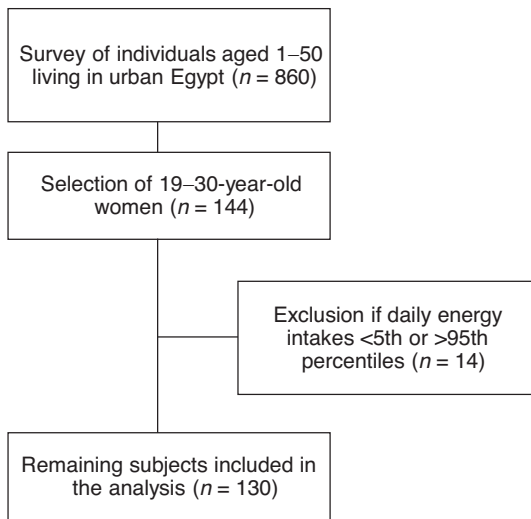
Survey of individuals aged 1–50 living in urban Egypt ($n$ = 860)

Selection of 19–30-year-old women ($n$ = 144)

Exclusion if daily energy intakes <5th or >95th percentiles ($n$ = 14)

Remaining subjects included in the analysis ($n$ = 130)